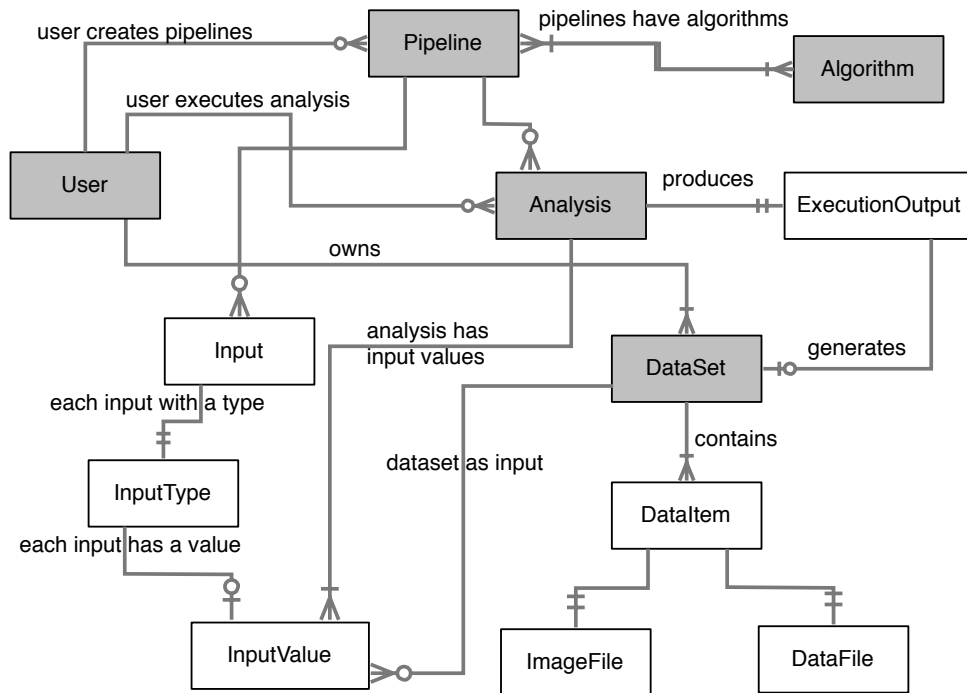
user creates pipelines

Pipeline

pipelines have algorithms

Algorithm

user executes analysis

User

Analysis

produces

ExecutionOutput

owns

Input

analysis has input values

DataSet

generates

each input with a type

contains

dataset as input

InputType

DataItem

each input has a value

InputValue

ImageFile

DataFile